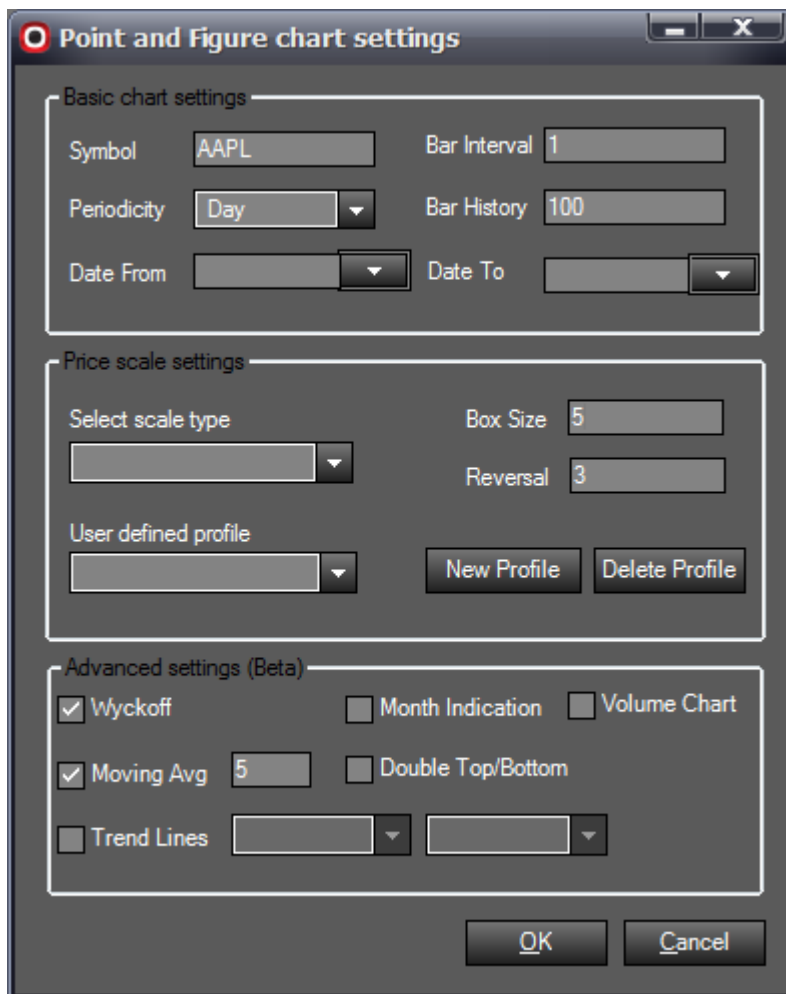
Point and Figure chart settings

Basic chart settings

Symbol AAPL

Bar Interval 1

Periodicity Day

Bar History 100

Date From

Date To

Price scale settings

Select scale type

Box Size 5

Reversal 3

User defined profile

New Profile

Delete Profile

Advanced settings (Beta)

Wyckoff

Month Indication

Volume Chart

Moving Avg 5

Double Top/Bottom

Trend Lines

OK

Cancel